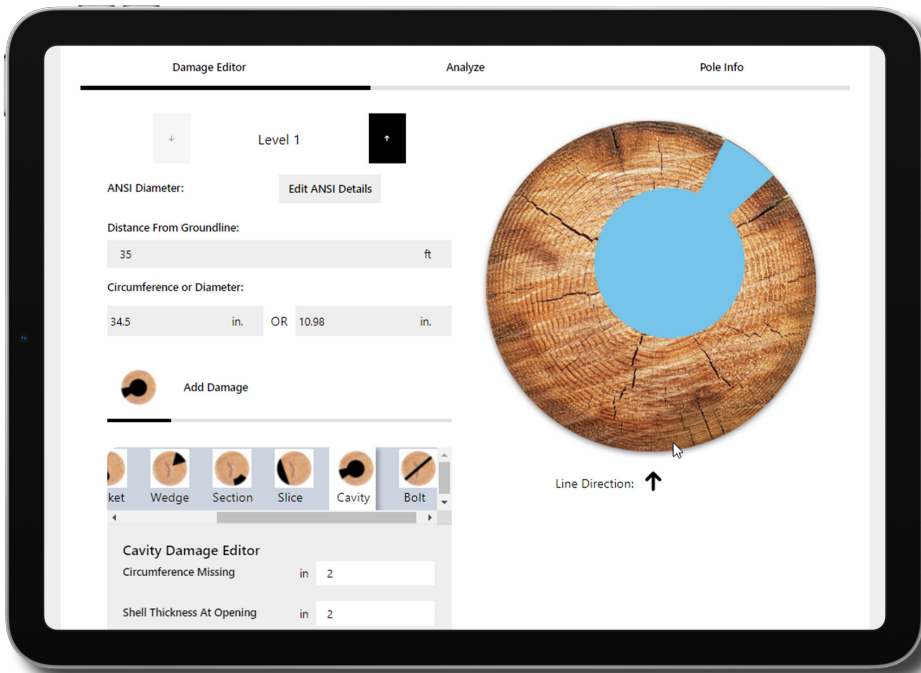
Damage Editor

Analyze

Pole Info

↓

Level 1

↑

ANSI Diameter:

Edit ANSI Details

Distance From Groundline:

35

ft

Circumference or Diameter:

34.5

in.

OR

10.98

in.

Add Damage

ket

Wedge

Section

Slice

Cavity

Bolt

Cavity Damage Editor

Circumference Missing

in

2

Shell Thickness At Opening

in

2

Line Direction: ↑